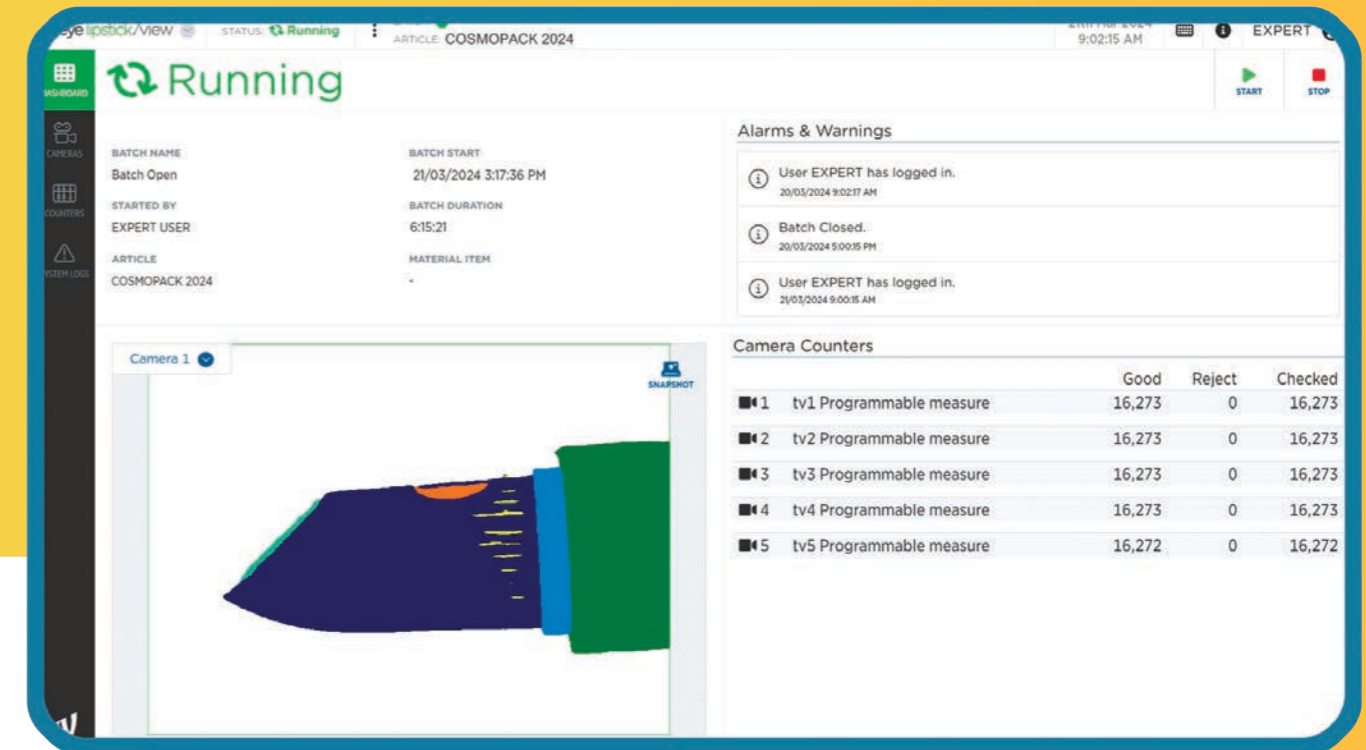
eye lipstick/view STATUS: Running ARTICLE: COSMOPACK 2024 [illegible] 9:02:15 AM EXPERT

DASHBOARD
CAMERAS
COUNTERS
SYSTEM LOGS

Running

START STOP

BATCH NAME
Batch Open
STARTED BY
EXPERT USER
ARTICLE
COSMOPACK 2024

BATCH START
21/03/2024 3:17:36 PM
BATCH DURATION
6:15:21
MATERIAL ITEM
-

Alarms & Warnings

User EXPERT has logged in.
20/03/2024 9:02:17 AM

Batch Closed.
20/03/2024 5:00:15 PM

User EXPERT has logged in.
21/03/2024 9:00:15 AM

Camera 1

SNAPSHOT

Camera Counters

| | | Good | Reject | Checked |
|---|---|---|---|---|
| 1 | tv1 Programmable measure | 16,273 | 0 | 16,273 |
| 2 | tv2 Programmable measure | 16,273 | 0 | 16,273 |
| 3 | tv3 Programmable measure | 16,273 | 0 | 16,273 |
| 4 | tv4 Programmable measure | 16,273 | 0 | 16,273 |
| 5 | tv5 Programmable measure | 16,272 | 0 | 16,272 |